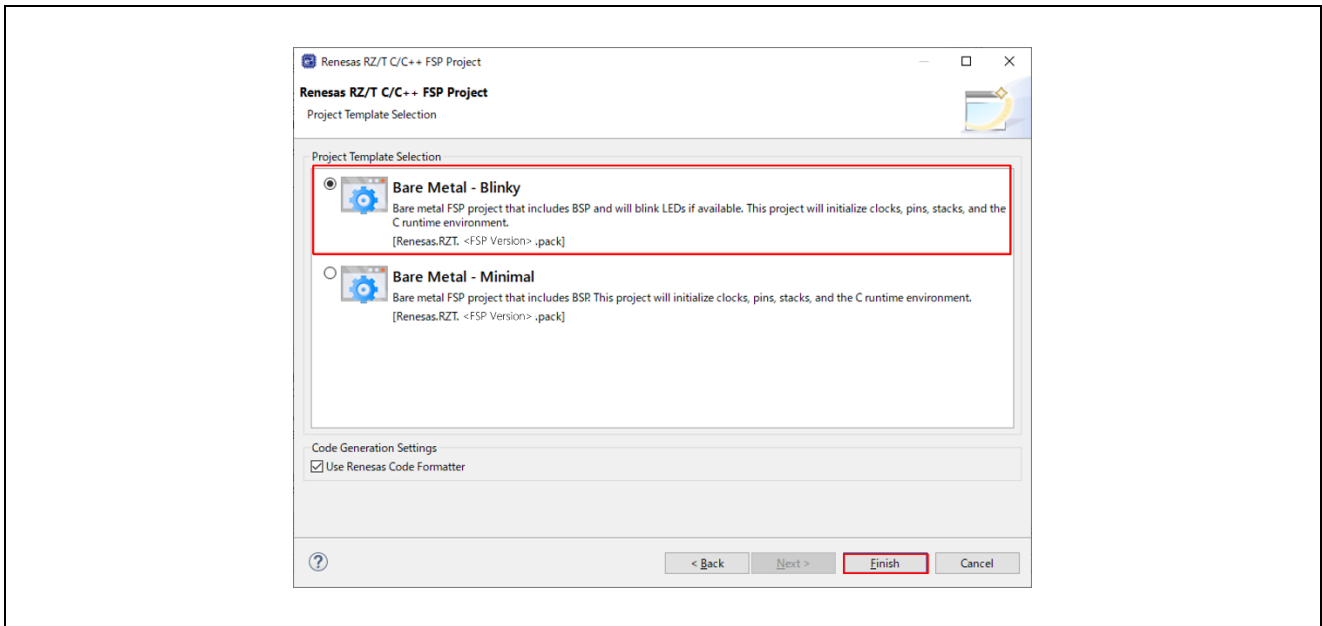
Renesas RZ/T C/C++ FSP Project

Renesas RZ/T C/C++ FSP Project
Project Template Selection

Project Template Selection

Bare Metal - Blinky
Bare metal FSP project that includes BSP and will blink LEDs if available. This project will initialize clocks, pins, stacks, and the C runtime environment.
[Renesas.RZT. <FSP Version> .pack]

Bare Metal - Minimal
Bare metal FSP project that includes BSP. This project will initialize clocks, pins, stacks, and the C runtime environment.
[Renesas.RZT. <FSP Version> .pack]

Code Generation Settings
Use Renesas Code Formatter

?

< Back
Next >
Finish
Cancel